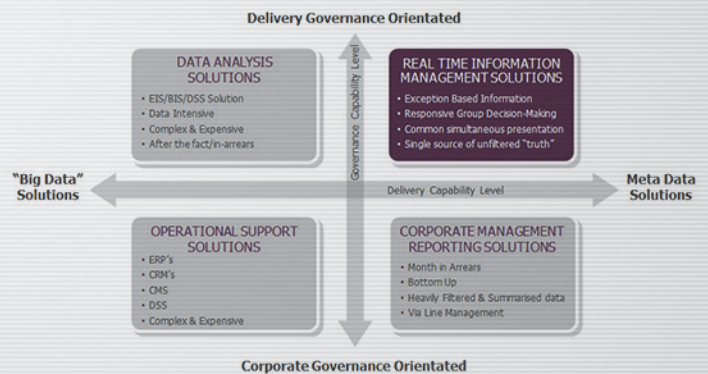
Delivery Governance Orientated

DATA ANALYSIS SOLUTIONS
• EIS/BIS/DSS Solution
• Data Intensive
• Complex & Expensive
• After the fact/in-arrears

Governance Capability Level

REAL TIME INFORMATION MANAGEMENT SOLUTIONS
• Exception Based Information
• Responsive Group Decision-Making
• Common simultaneous presentation
• Single source of unfiltered "truth"

"Big Data" Solutions

Delivery Capability Level

Meta Data Solutions

OPERATIONAL SUPPORT SOLUTIONS
• ERP's
• CRM's
• CMS
• DSS
• Complex & Expensive

CORPORATE MANAGEMENT REPORTING SOLUTIONS
• Month in Arrears
• Bottom Up
• Heavily Filtered & Summarised data
• Via Line Management

Corporate Governance Orientated